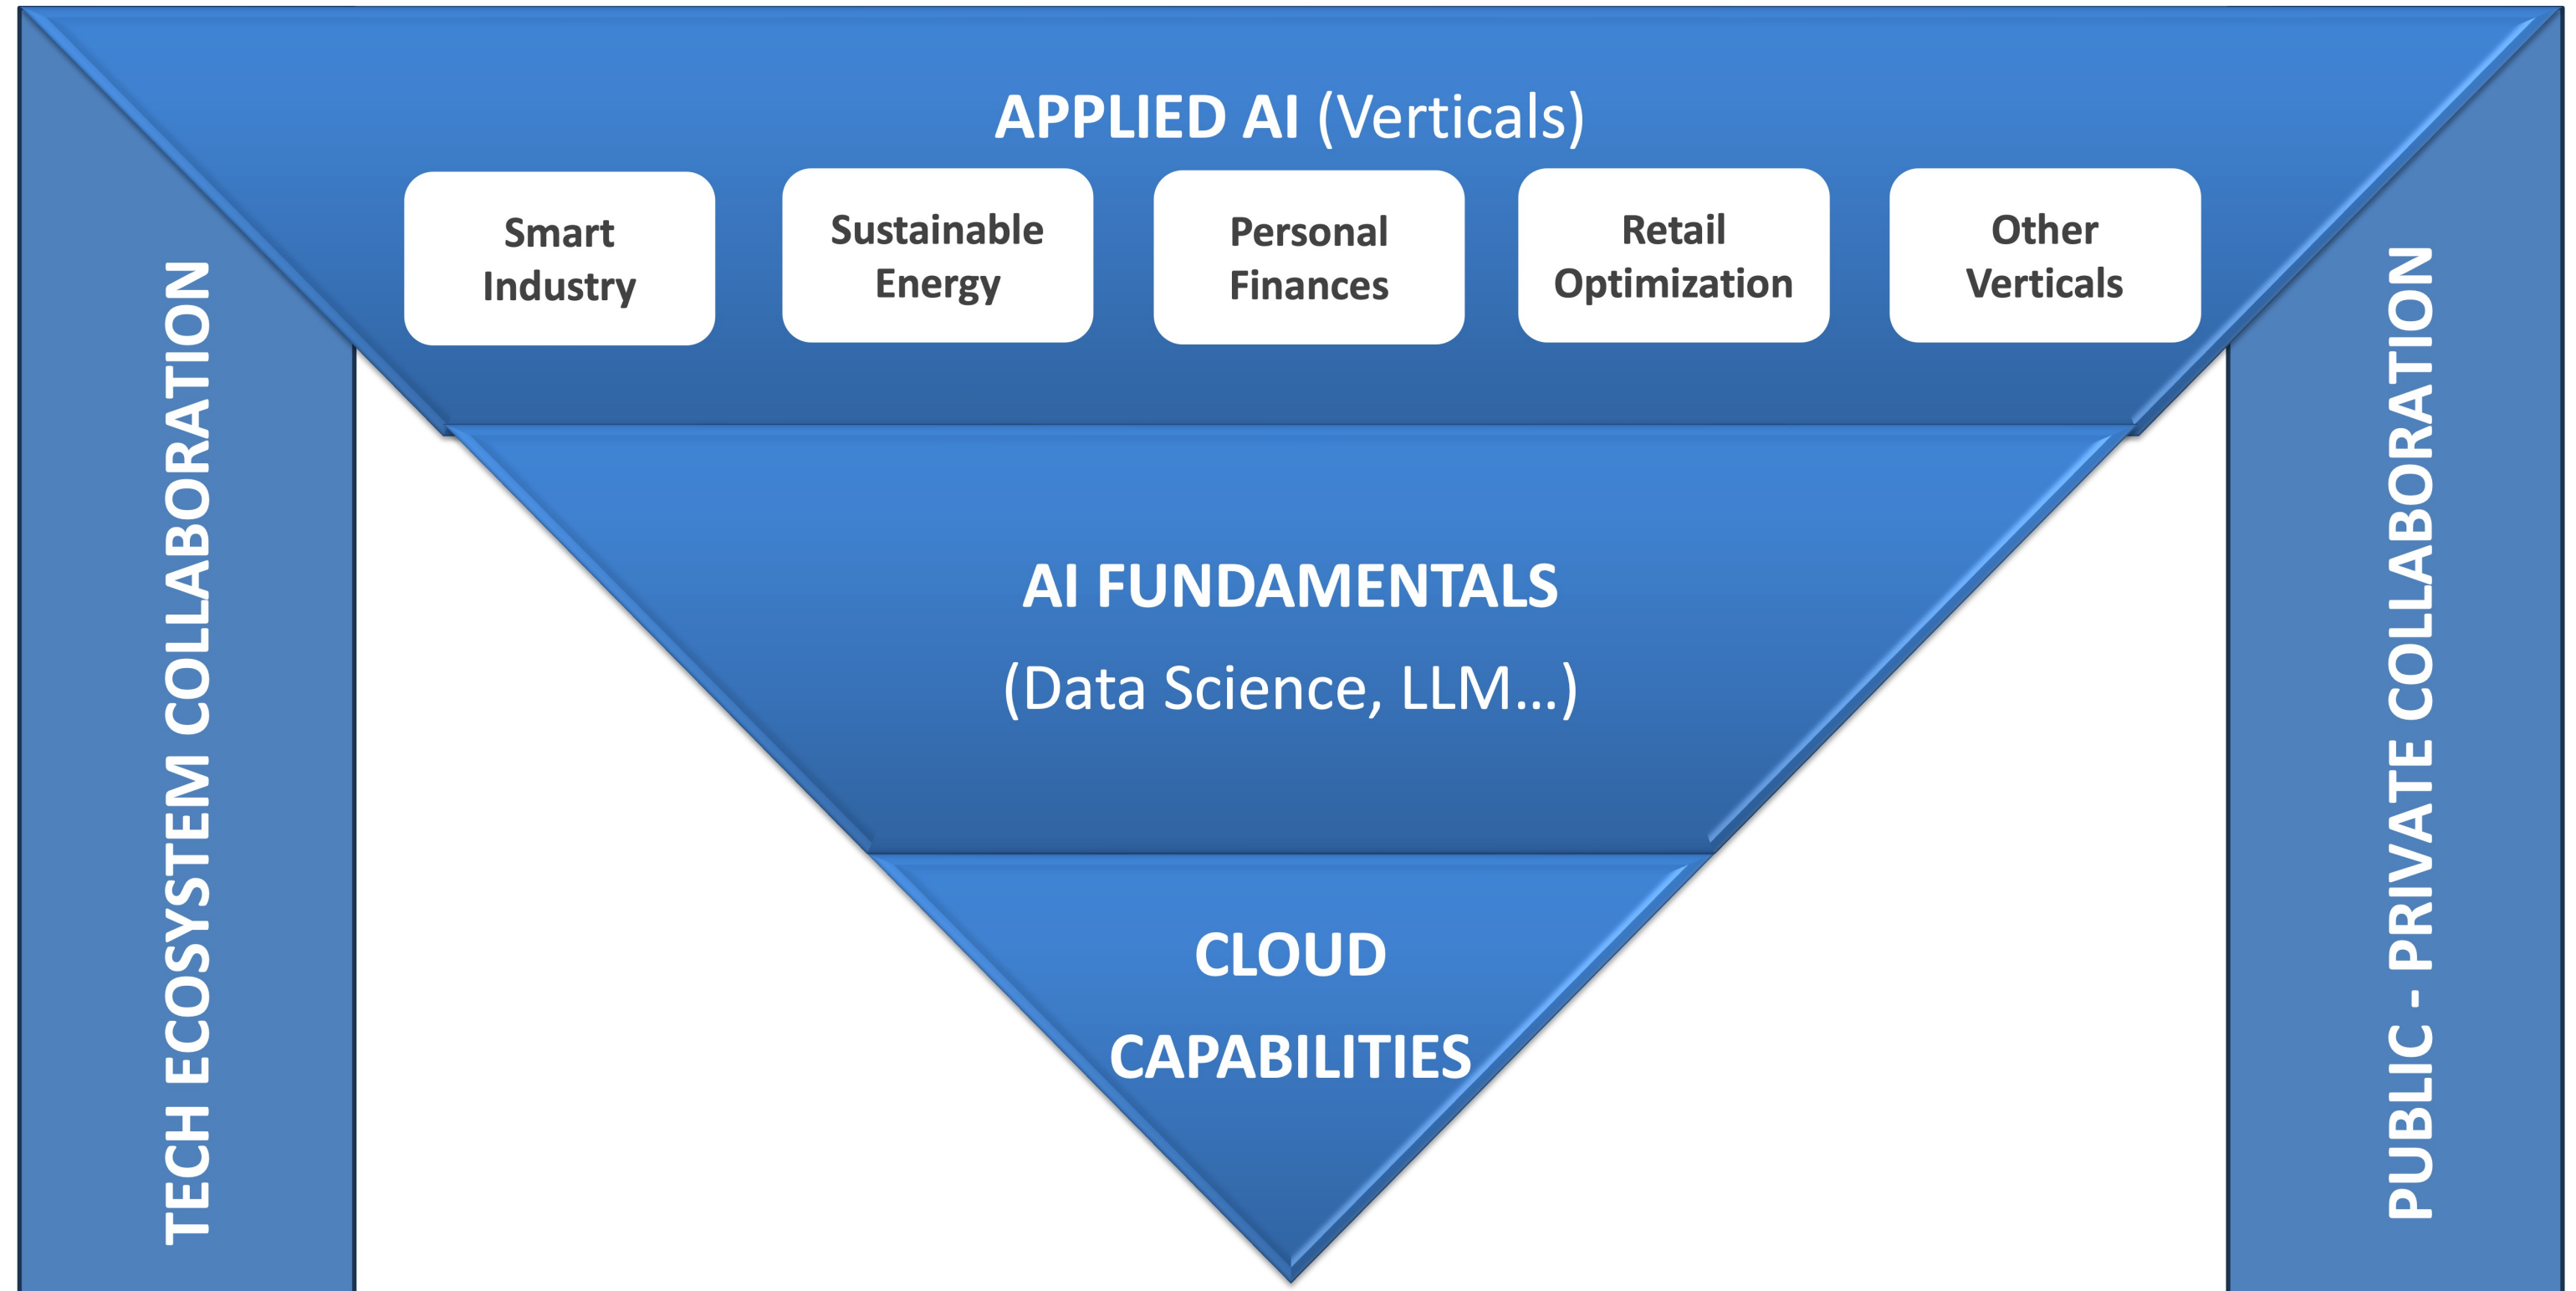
APPLIED AI (Verticals)

Smart Industry

Sustainable Energy

Personal Finances

Retail Optimization

Other Verticals

TECH ECOSYSTEM COLLABORATION

AI FUNDAMENTALS

(Data Science, LLM...)

CLOUD

CAPABILITIES

PUBLIC - PRIVATE COLLABORATION